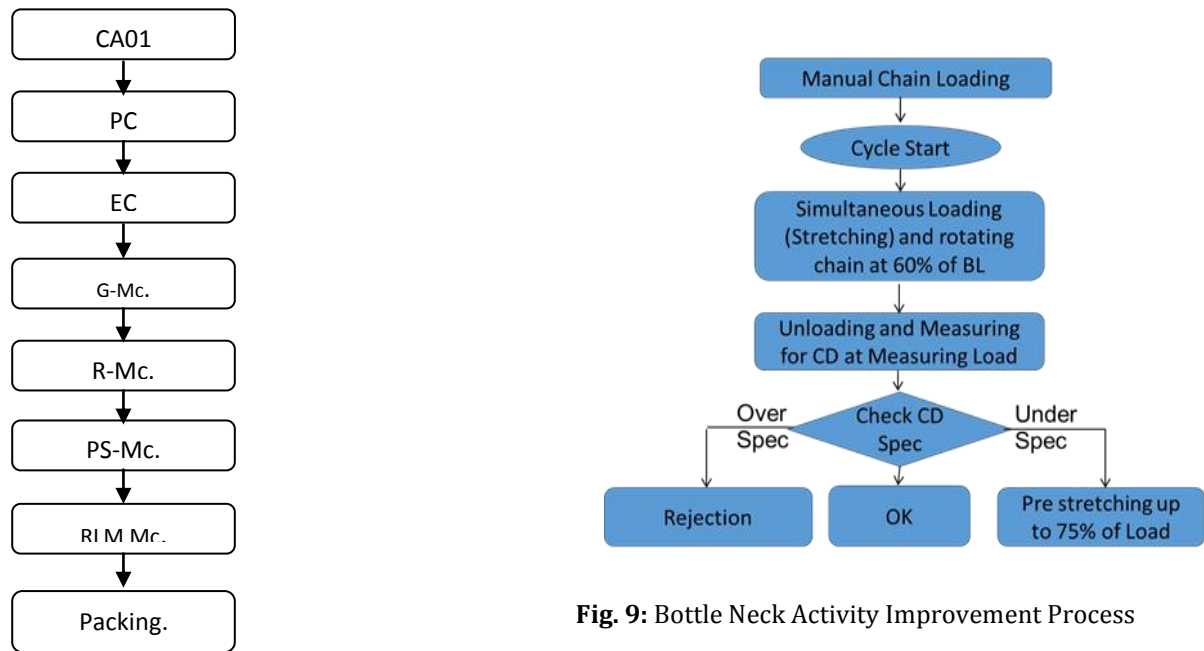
CA01

PC

EC

G-Mc.

R-Mc.

PS-Mc.

BLM Mc.

Packing.

Manual Chain Loading

Cycle Start

Simultaneous Loading (Stretching) and rotating chain at 60% of BL

Unloading and Measuring for CD at Measuring Load

Over Spec

Check CD Spec

Under Spec

Rejection

OK

Pre stretching up to 75% of Load

**Fig. 9:** Bottle Neck Activity Improvement Process